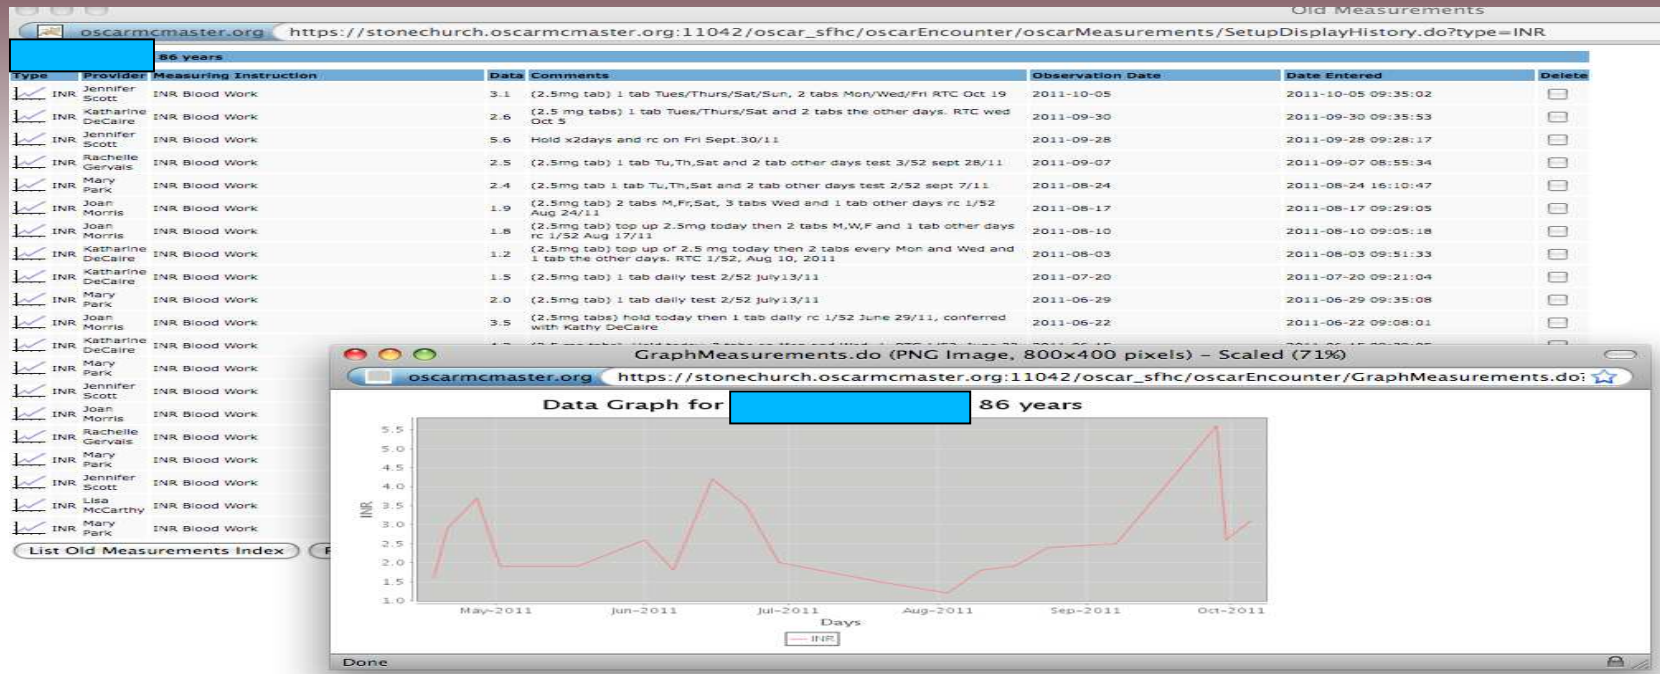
Old Measurements

oscarmcmaster.org https://stonechurch.oscarmcmaster.org:11042/oscar_sfhc/oscarEncounter/oscarMeasurements/SetupDisplayHistory.do?type=INR

86 years

| Type | Provider | Measuring Instruction | Data | Comments | Observation Date | Date Entered | Delete |
|---|---|---|---|---|---|---|---|
| INR | Jennifer Scott | INR Blood Work | 3.1 | (2.5mg tab) 1 tab Tues/Thurs/Sat/Sun, 2 tabs Mon/Wed/Fri RTC Oct 19 | 2011-10-05 | 2011-10-05 09:35:02 | |
| INR | Katharine DeCaire | INR Blood Work | 2.6 | (2.5 mg tabs) 1 tab Tues/Thurs/Sat and 2 tabs the other days. RTC wed Oct 5 | 2011-09-30 | 2011-09-30 09:35:53 | |
| INR | Jennifer Scott | INR Blood Work | 5.6 | Hold x2days and rc on Fri Sept.30/11 | 2011-09-28 | 2011-09-28 09:28:17 | |
| INR | Rachelle Gervais | INR Blood Work | 2.5 | (2.5mg tab) 1 tab Tu,Th,Sat and 2 tab other days test 3/52 sept 28/11 | 2011-09-07 | 2011-09-07 08:55:34 | |
| INR | Mary Park | INR Blood Work | 2.4 | (2.5mg tab 1 tab Tu,Th,Sat and 2 tab other days test 2/52 sept 7/11 | 2011-08-24 | 2011-08-24 16:10:47 | |
| INR | Joan Morris | INR Blood Work | 1.9 | (2.5mg tab) 2 tabs M,Fr,Sat, 3 tabs Wed and 1 tab other days rc 1/52 Aug 24/11 | 2011-08-17 | 2011-08-17 09:29:05 | |
| INR | Joan Morris | INR Blood Work | 1.8 | (2.5mg tab) top up 2.5mg today then 2 tabs M,W,F and 1 tab other days rc 1/52 Aug 17/11 | 2011-08-10 | 2011-08-10 09:05:18 | |
| INR | Katharine DeCaire | INR Blood Work | 1.2 | (2.5mg tab) top up of 2.5 mg today then 2 tabs every Mon and Wed and 1 tab the other days. RTC 1/52, Aug 10, 2011 | 2011-08-03 | 2011-08-03 09:51:33 | |
| INR | Katharine DeCaire | INR Blood Work | 1.5 | (2.5mg tab) 1 tab daily test 2/52 july13/11 | 2011-07-20 | 2011-07-20 09:21:04 | |
| INR | Mary Park | INR Blood Work | 2.0 | (2.5mg tab) 1 tab daily test 2/52 july13/11 | 2011-06-29 | 2011-06-29 09:35:08 | |
| INR | Joan Morris | INR Blood Work | 3.5 | (2.5mg tabs) hold today then 1 tab daily rc 1/52 June 29/11, conferred with Kathy DeCaire | 2011-06-22 | 2011-06-22 09:08:01 | |
| INR | Katharine DeCaire | INR Blood Work | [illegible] | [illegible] | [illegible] | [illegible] | |
| INR | Mary Park | INR Blood Work | | | | | |
| INR | Jennifer Scott | INR Blood Work | | | | | |
| INR | Joan Morris | INR Blood Work | | | | | |
| INR | Rachelle Gervais | INR Blood Work | | | | | |
| INR | Mary Park | INR Blood Work | | | | | |
| INR | Jennifer Scott | INR Blood Work | | | | | |
| INR | Lisa McCarthy | INR Blood Work | | | | | |
| INR | Mary Park | INR Blood Work | | | | | |

List Old Measurements Index

GraphMeasurements.do (PNG Image, 800x400 pixels) – Scaled (71%)

oscarmcmaster.org https://stonechurch.oscarmcmaster.org:11042/oscar_sfhc/oscarEncounter/GraphMeasurements.do

Data Graph for 86 years

INR
5.5 5.0 4.5 4.0 3.5 3.0 2.5 2.0 1.5 1.0

May-2011 Jun-2011 Jul-2011 Aug-2011 Sep-2011 Oct-2011
Days
INR

Done